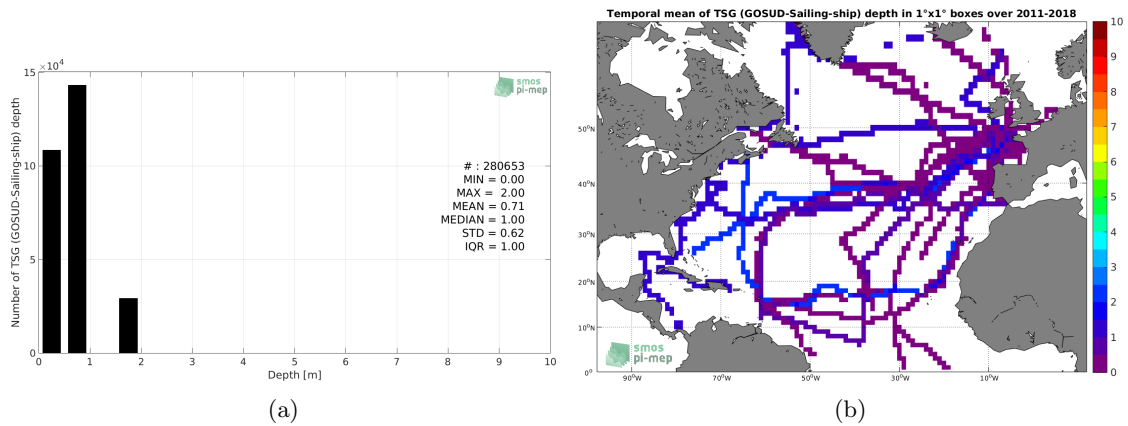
$\times10^4$
15
10
5
0
Number of TSG (GOSUD-Sailing-ship) depth
smos pi-mep
# : 280653
MIN = 0.00
MAX = 2.00
MEAN = 0.71
MEDIAN = 1.00
STD = 0.62
IQR = 1.00
0 1 2 3 4 5 6 7 8 9 10
Depth [m]

(a)

Temporal mean of TSG (GOSUD-Sailing-ship) depth in 1°x1° boxes over 2011-2018

50°N
40°N
30°N
20°N
10°N
0°
90°W 70°W 50°W 30°W 10°W
smos pi-mep
10
9
8
7
6
5
4
3
2
1
0

(b)